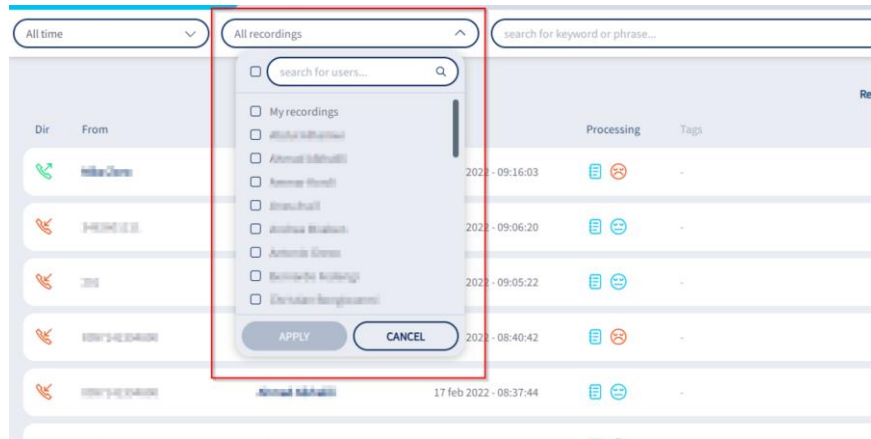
All time

All recordings

search for keyword or phrase...

search for users...

My recordings

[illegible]

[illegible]

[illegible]

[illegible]

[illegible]

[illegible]

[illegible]

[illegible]

APPLY

CANCEL

Dir

From

Processing

Tags

Re

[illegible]

2022 - 09:16:03

-

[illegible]

2022 - 09:06:20

-

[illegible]

2022 - 09:05:22

-

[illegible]

2022 - 08:40:42

-

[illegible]

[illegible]

17 feb 2022 - 08:37:44

-